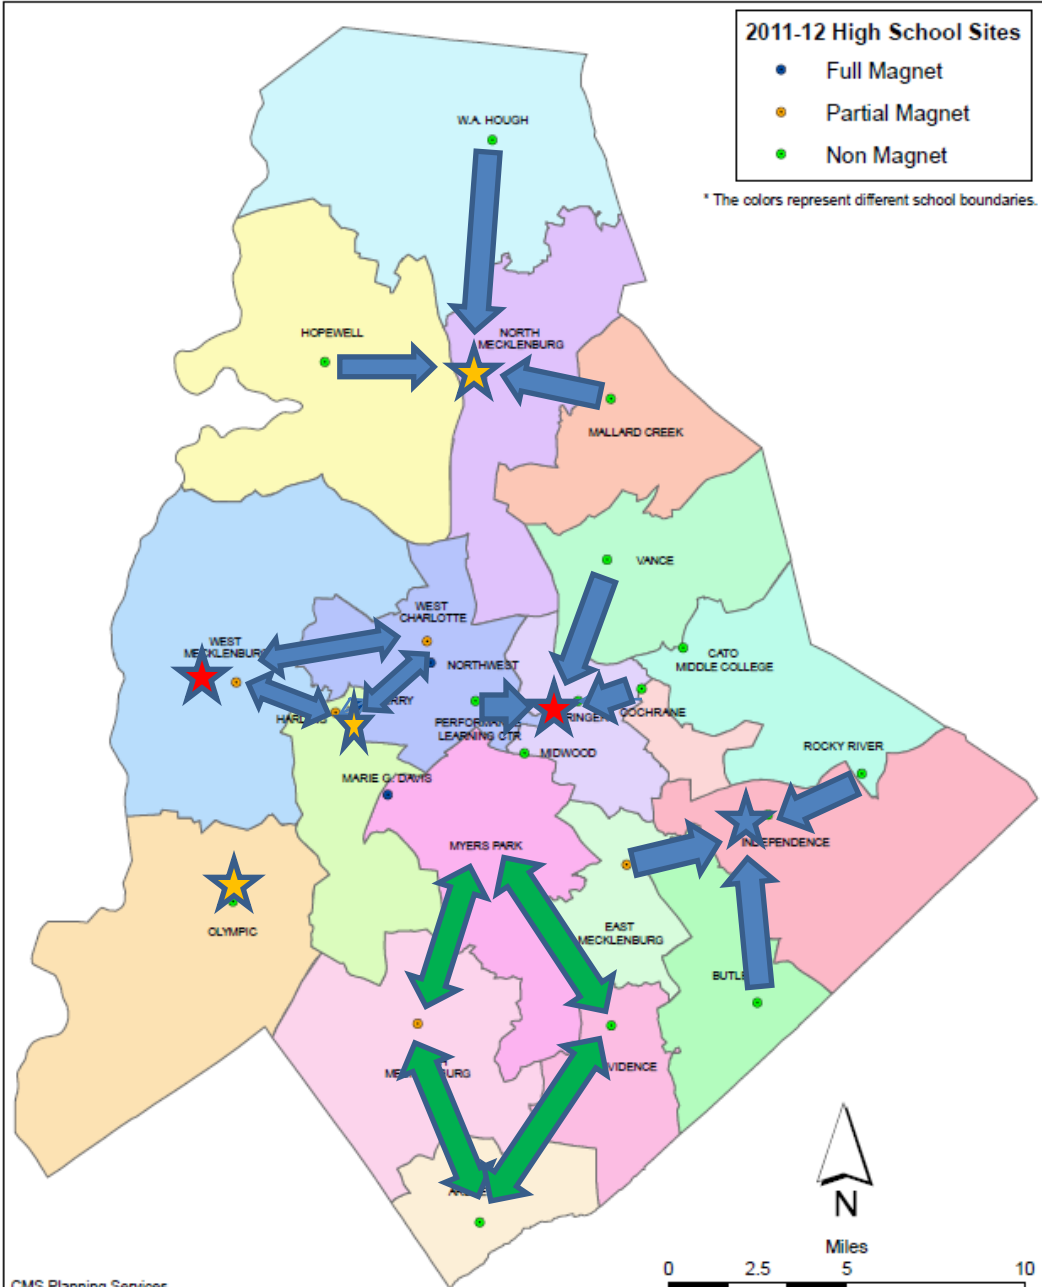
2011-12 High School Sites
Full Magnet
Partial Magnet
Non Magnet

* The colors represent different school boundaries.

W.A. HOUGH
HOPEWELL
NORTH MECKLENBURG
MALLARD CREEK
VANCE
CATO MIDDLE COLLEGE
WEST CHARLOTTE
WEST MECKLENBURG
NORTHWEST
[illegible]RRY
HARDING
PERFORMANCE LEARNING CTR
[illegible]RINGER
COCHRANE
MIDWOOD
ROCKY RIVER
MARIE G. DAVIS
MYERS PARK
INDEPENDENCE
OLYMPIC
EAST MECKLENBURG
BUTL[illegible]
ME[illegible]URG
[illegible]VIDENCE
A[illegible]

N
Miles
0 2.5 5 10
CMS Planning Services